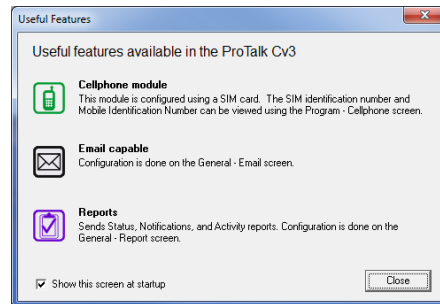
Useful Features

Useful features available in the ProTalk Cv3

Cellphone module
This module is configured using a SIM card. The SIM identification number and Mobile Identification Number can be viewed using the Program - Cellphone screen.

Email capable
Configuration is done on the General - Email screen.

Reports
Sends Status, Notifications, and Activity reports. Configuration is done on the General - Report screen.

Show this screen at startup

Close